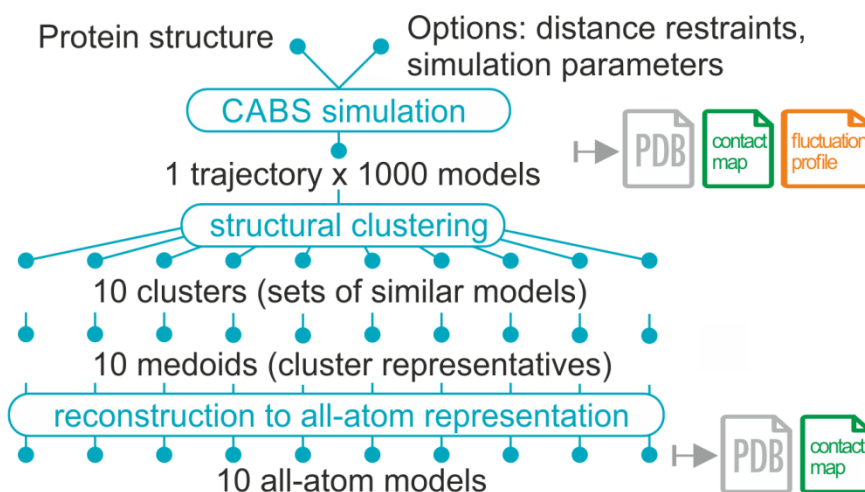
Protein structure

Options: distance restraints, simulation parameters

CABS simulation

PDB

contact map

fluctuation profile

1 trajectory x 1000 models

structural clustering

10 clusters (sets of similar models)

10 medoids (cluster representatives)

reconstruction to all-atom representation

PDB

contact map

10 all-atom models